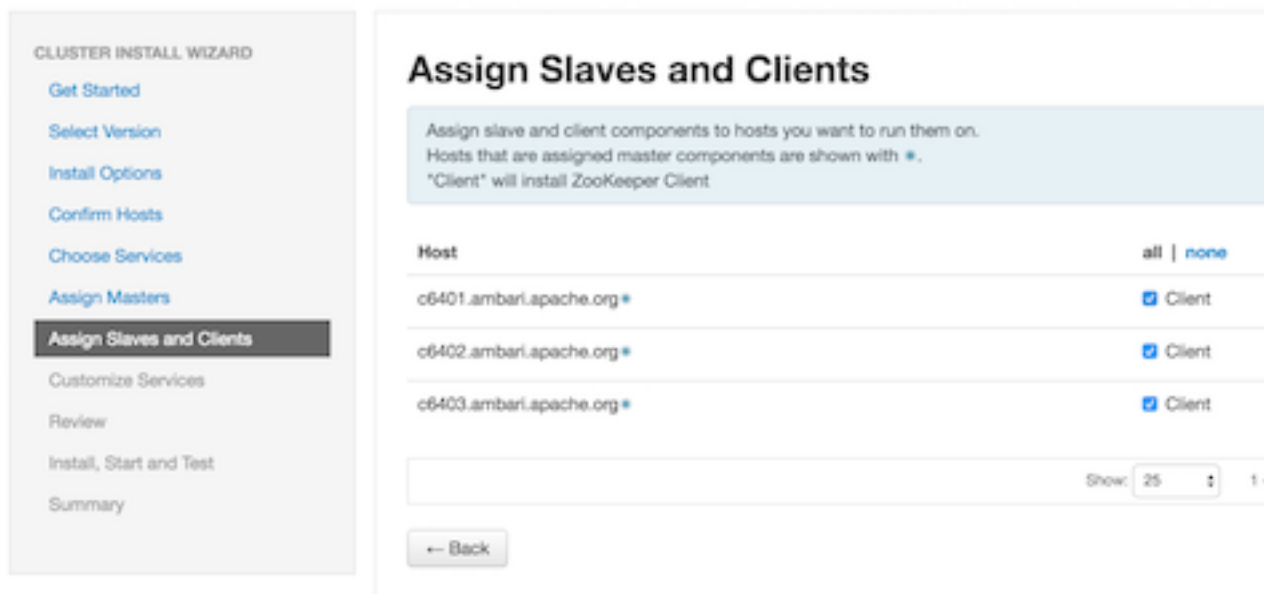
CLUSTER INSTALL WIZARD
Get Started
Select Version
Install Options
Confirm Hosts
Choose Services
Assign Masters
Assign Slaves and Clients
Customize Services
Review
Install, Start and Test
Summary

Assign Slaves and Clients

Assign slave and client components to hosts you want to run them on.
Hosts that are assigned master components are shown with ✱.
"Client" will install ZooKeeper Client

| Host | all \| none |
|---|---|
| c6401.ambari.apache.org✱ | Client |
| c6402.ambari.apache.org✱ | Client |
| c6403.ambari.apache.org✱ | Client |

Show: 25 1

← Back